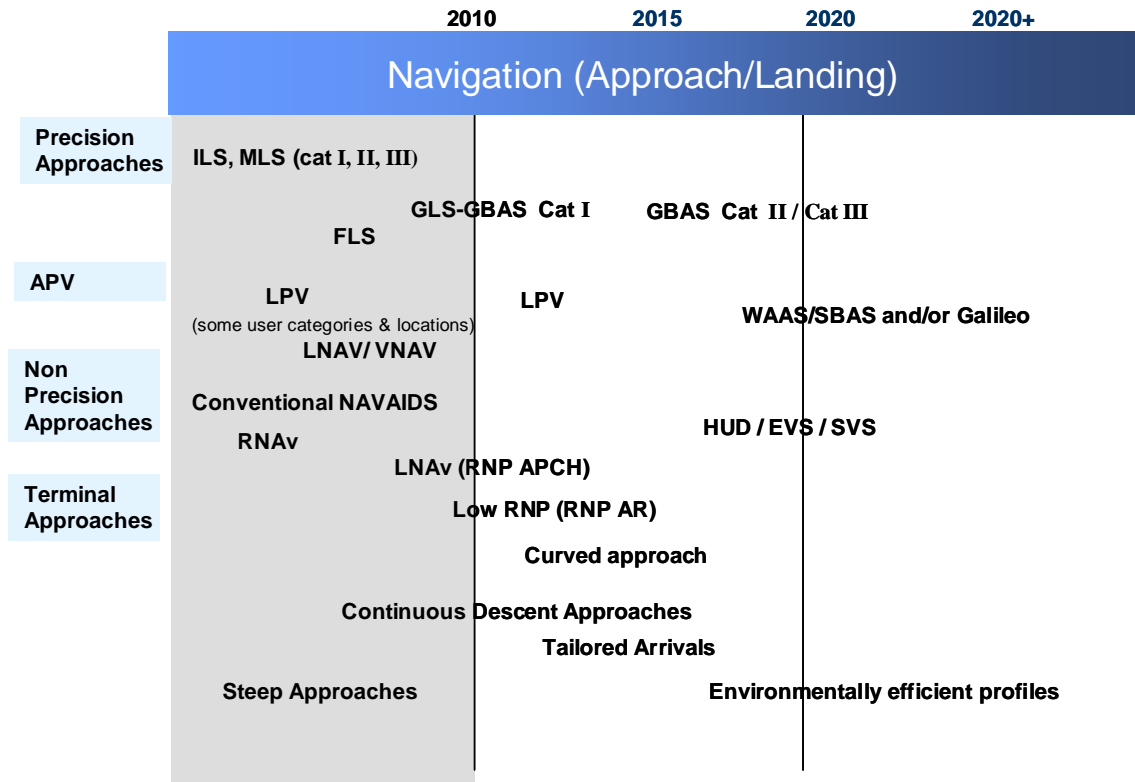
2010 2015 2020 2020+

Navigation (Approach/Landing)

Precision Approaches

ILS, MLS (cat I, II, III)

GLS-GBAS Cat I

GBAS Cat II / Cat III

FLS

APV

LPV
(some user categories & locations)

LPV

WAAS/SBAS and/or Galileo

LNAV/ VNAV

Non Precision Approaches

Conventional NAVAIDS

HUD / EVS / SVS

RNAv

LNAv (RNP APCH)

Terminal Approaches

Low RNP (RNP AR)

Curved approach

Continuous Descent Approaches

Tailored Arrivals

Steep Approaches

Environmentally efficient profiles